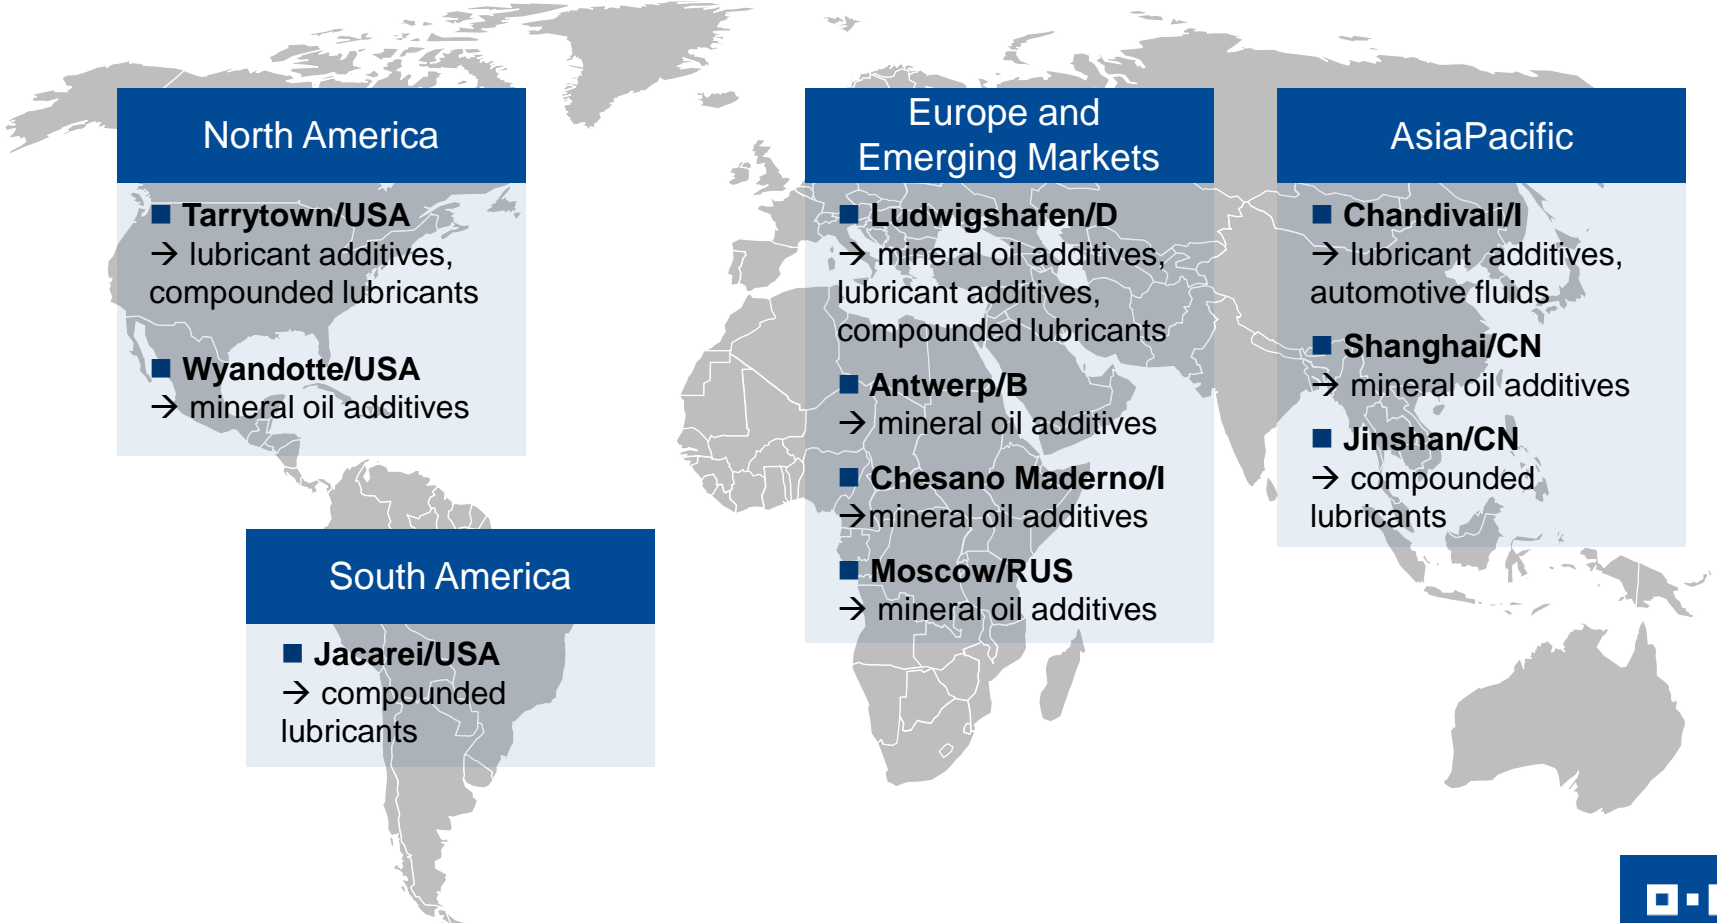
North America

■ **Tarrytown/USA**
→ lubricant additives, compounded lubricants

■ **Wyandotte/USA**
→ mineral oil additives

South America

■ **Jacarei/USA**
→ compounded lubricants

Europe and Emerging Markets

■ **Ludwigshafen/D**
→ mineral oil additives, lubricant additives, compounded lubricants

■ **Antwerp/B**
→ mineral oil additives

■ **Chesano Maderno/I**
→mineral oil additives

■ **Moscow/RUS**
→ mineral oil additives

AsiaPacific

■ **Chandivali/I**
→ lubricant additives, automotive fluids

■ **Shanghai/CN**
→ mineral oil additives

■ **Jinshan/CN**
→ compounded lubricants